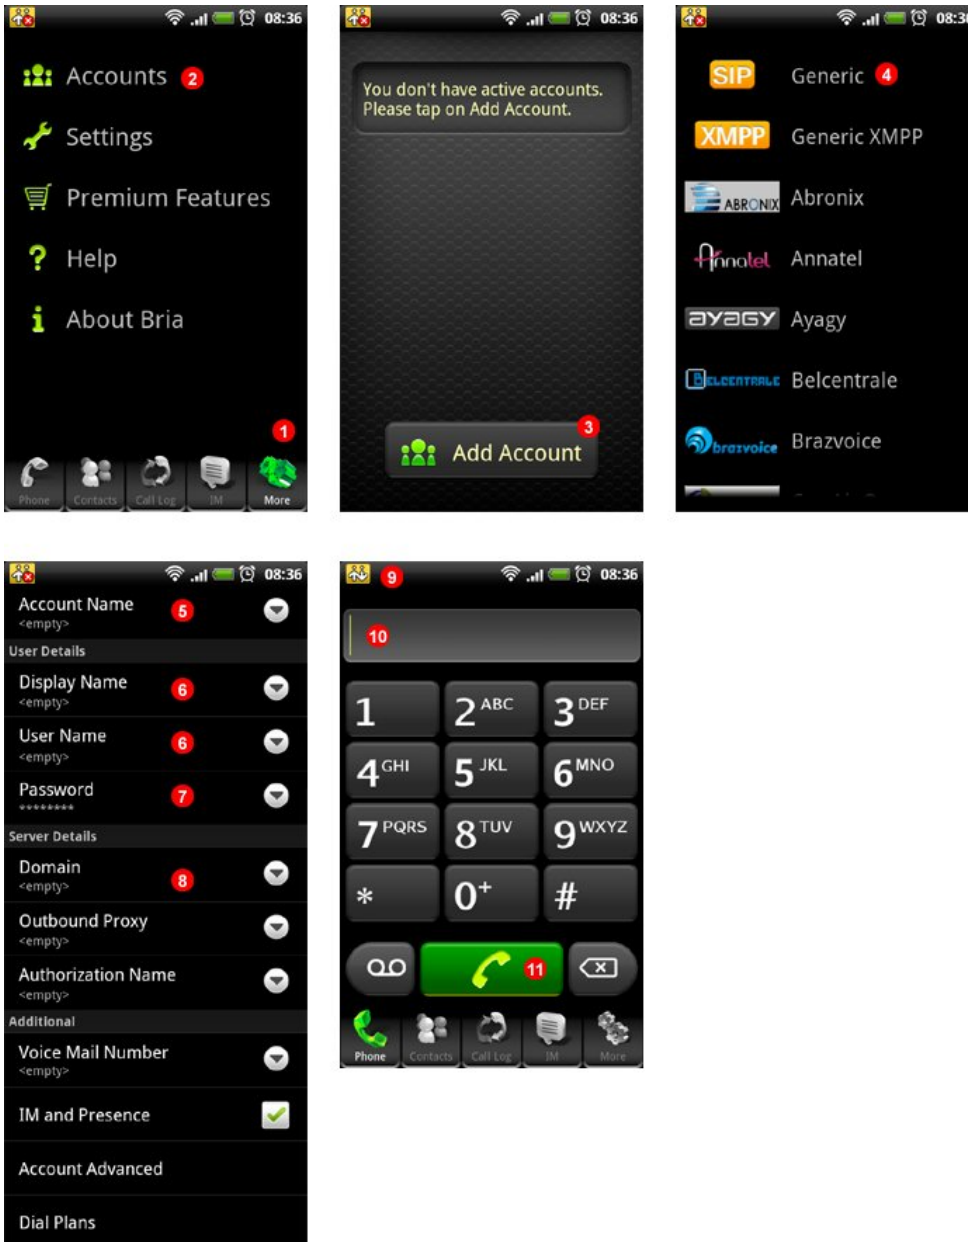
08:36

Accounts 2

Settings

Premium Features

Help

About Bria

1

Phone Contacts Call Log IM More

08:36

You don't have active accounts. Please tap on Add Account.

Add Account 3

08:3

SIP Generic 4

XMPP Generic XMPP

ABRONIX Abronix

Annatel Annatel

ayaGY Ayagy

BELCENTRALE Belcentrale

brazvoice Brazvoice

08:36

Account Name 5
<empty>

User Details

Display Name 6
<empty>

User Name 6
<empty>

Password 7
********

Server Details

Domain 8
<empty>

Outbound Proxy
<empty>

Authorization Name
<empty>

Additional

Voice Mail Number
<empty>

IM and Presence

Account Advanced

Dial Plans

9 08:36

10

| 1 | 2 ABC | 3 DEF |
|---|---|---|
| 4 GHI | 5 JKL | 6 MNO |
| 7 PQRS | 8 TUV | 9 WXYZ |
| * | 0+ | # |

11

Phone Contacts Call Log IM More